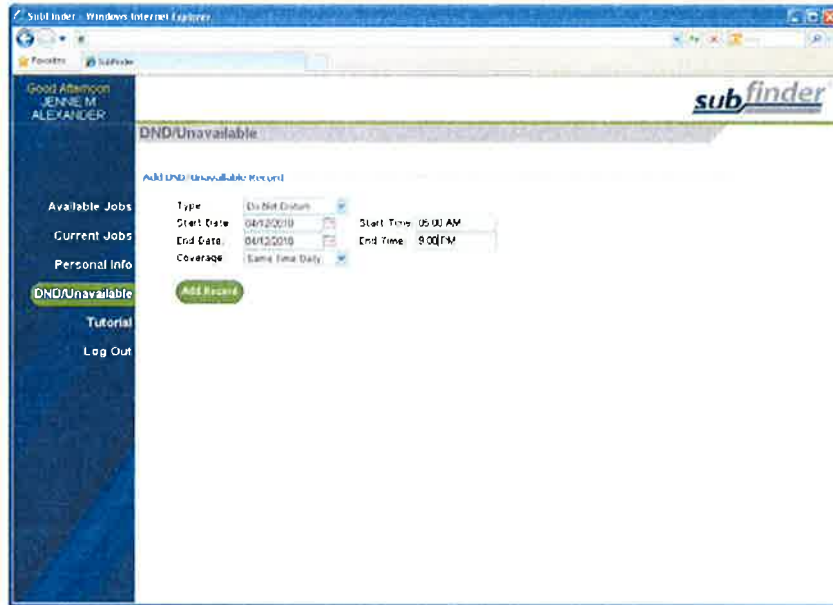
SubFinder - Windows Internet Explorer

Favorites SubFinder

Good Afternoon JENNIE M ALEXANDER

subfinder

DND/Unavailable

Add DND/Unavailable Record

Available Jobs
Current Jobs
Personal Info
DND/Unavailable
Tutorial
Log Out

Type Do Not Disturb
Start Date 04/12/2010 Start Time 05:00 AM
End Date 04/12/2010 End Time 9:00 PM
Coverage Same Time Daily

Add Record